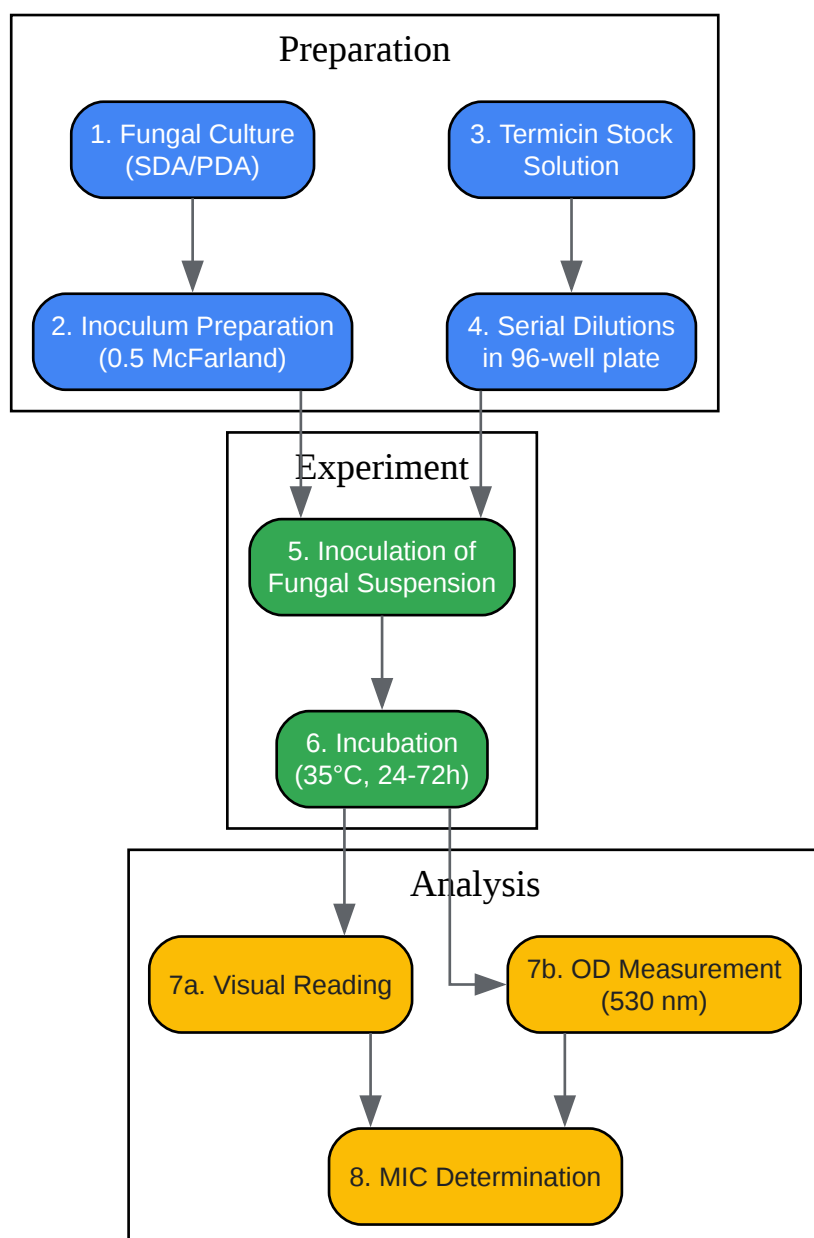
Preparation

1. Fungal Culture (SDA/PDA)

3. Termicin Stock Solution

2. Inoculum Preparation (0.5 McFarland)

4. Serial Dilutions in 96-well plate

Experiment

5. Inoculation of Fungal Suspension

6. Incubation (35°C, 24-72h)

Analysis

7a. Visual Reading

7b. OD Measurement (530 nm)

8. MIC Determination